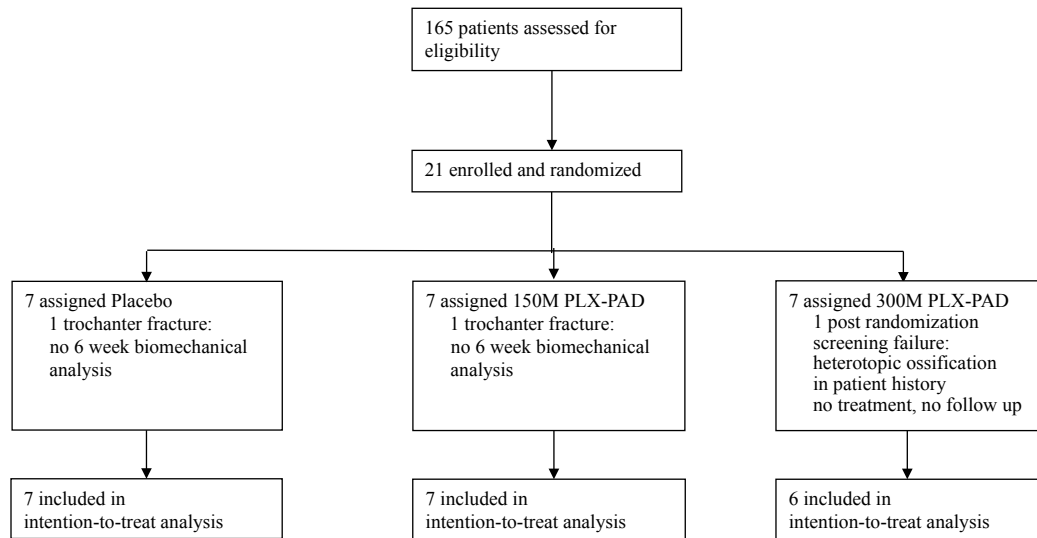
165 patients assessed for eligibility

21 enrolled and randomized

7 assigned Placebo
1 trochanter fracture: no 6 week biomechanical analysis

7 assigned 150M PLX-PAD
1 trochanter fracture: no 6 week biomechanical analysis

7 assigned 300M PLX-PAD
1 post randomization screening failure: heterotopic ossification in patient history
no treatment, no follow up

7 included in intention-to-treat analysis

7 included in intention-to-treat analysis

6 included in intention-to-treat analysis